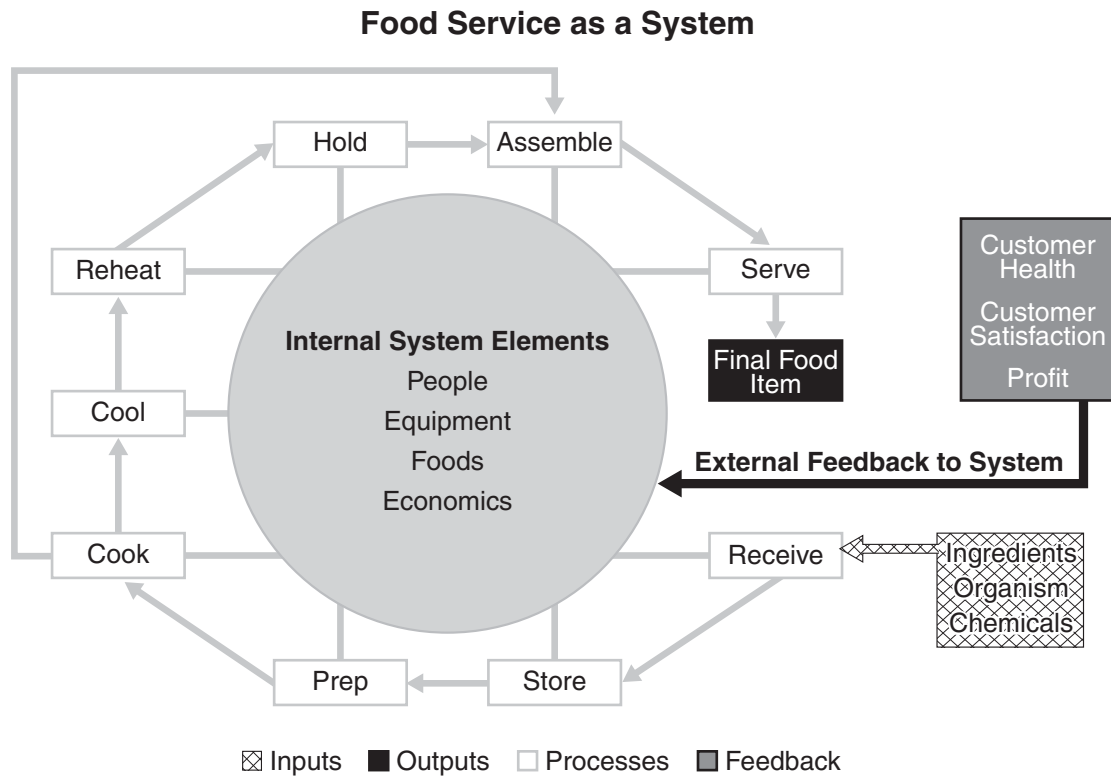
Food Service as a System

Hold
Assemble
Reheat
Serve
Internal System Elements
People
Equipment
Foods
Economics
Final Food Item
Customer Health
Customer Satisfaction
Profit
Cool
External Feedback to System
Cook
Receive
Ingredients
Organism
Chemicals
Prep
Store

Inputs ■ Outputs □ Processes ■ Feedback